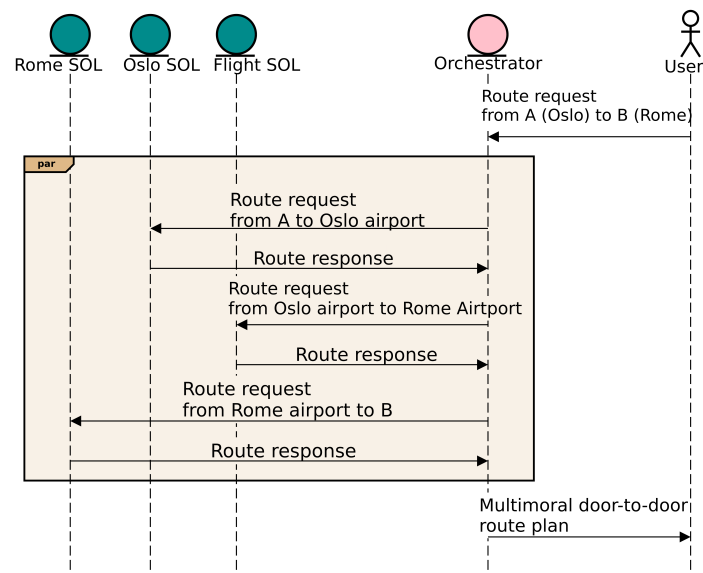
Rome SOL
Oslo SOL
Flight SOL
Orchestrator
User

Route request
from A (Oslo) to B (Rome)

par

Route request
from A to Oslo airport

Route response

Route request
from Oslo airport to Rome Airtport

Route response

Route request
from Rome airport to B

Route response

Multimoral door-to-door
route plan